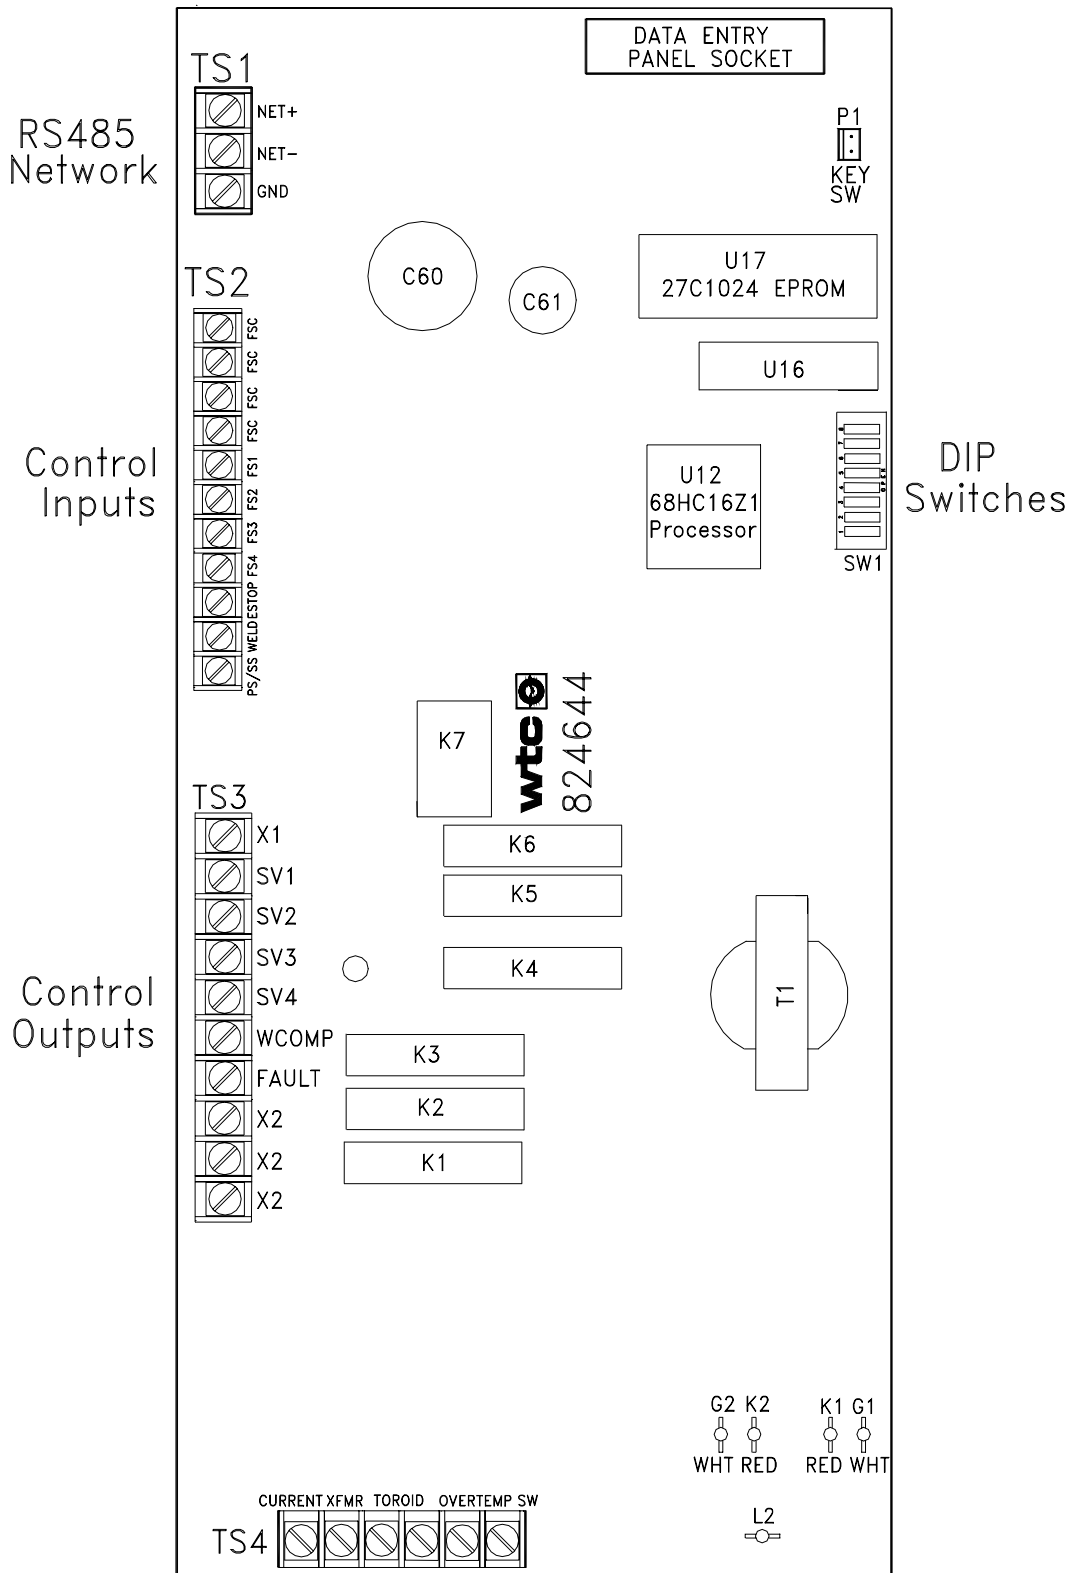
DATA ENTRY PANEL SOCKET

TS1

RS485 Network

NET+
NET-
GND

P1
KEY SW

C60

C61

U17
27C1024 EPROM

TS2

FSC
FSC
FSC
FSC
FS1
FS2
FS3
FS4
ESTOP
WELD
PS/SS

U16

Control Inputs

U12
68HC16Z1
Processor

DIP Switches

SW1

wtc

824644

K7

TS3

X1
SV1
SV2
SV3
SV4
WCOMP
FAULT
X2
X2
X2

Control Outputs

K6
K5
K4
K3
K2
K1

T1

G2 K2
WHT RED

K1 G1
RED WHT

L2

TS4

CURRENT XFMR TOROID OVERTEMP SW